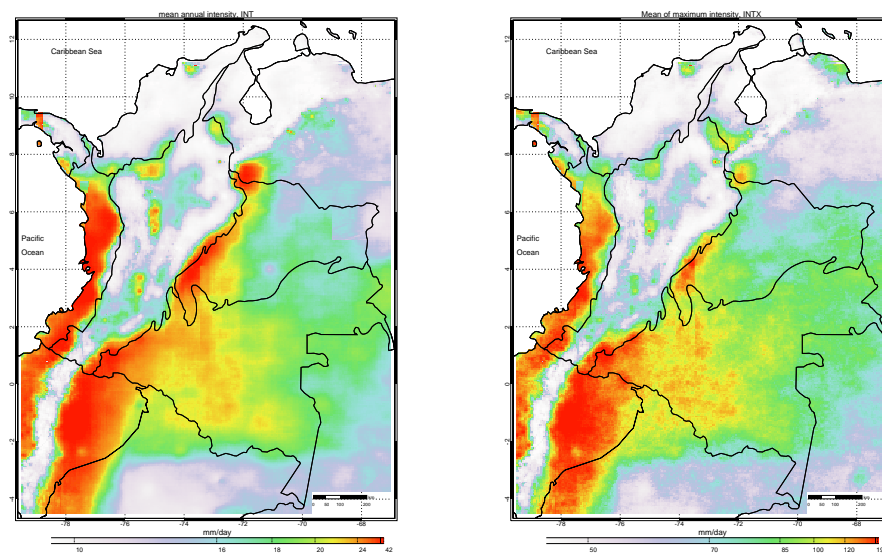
mean annual intensity, INT

Caribbean Sea

Pacific Ocean

12
10
8
6
4
2
0
-2
-4

-78 -76 -74 -72 -70 -68

0 50 100 200

mm/day

10 16 18 20 24 42

Mean of maximum intensity, INTX

Caribbean Sea

Pacific Ocean

12
10
8
6
4
2
0
-2
-4

-78 -76 -74 -72 -70 -68

0 50 100 200

mm/day

50 70 85 100 120 1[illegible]